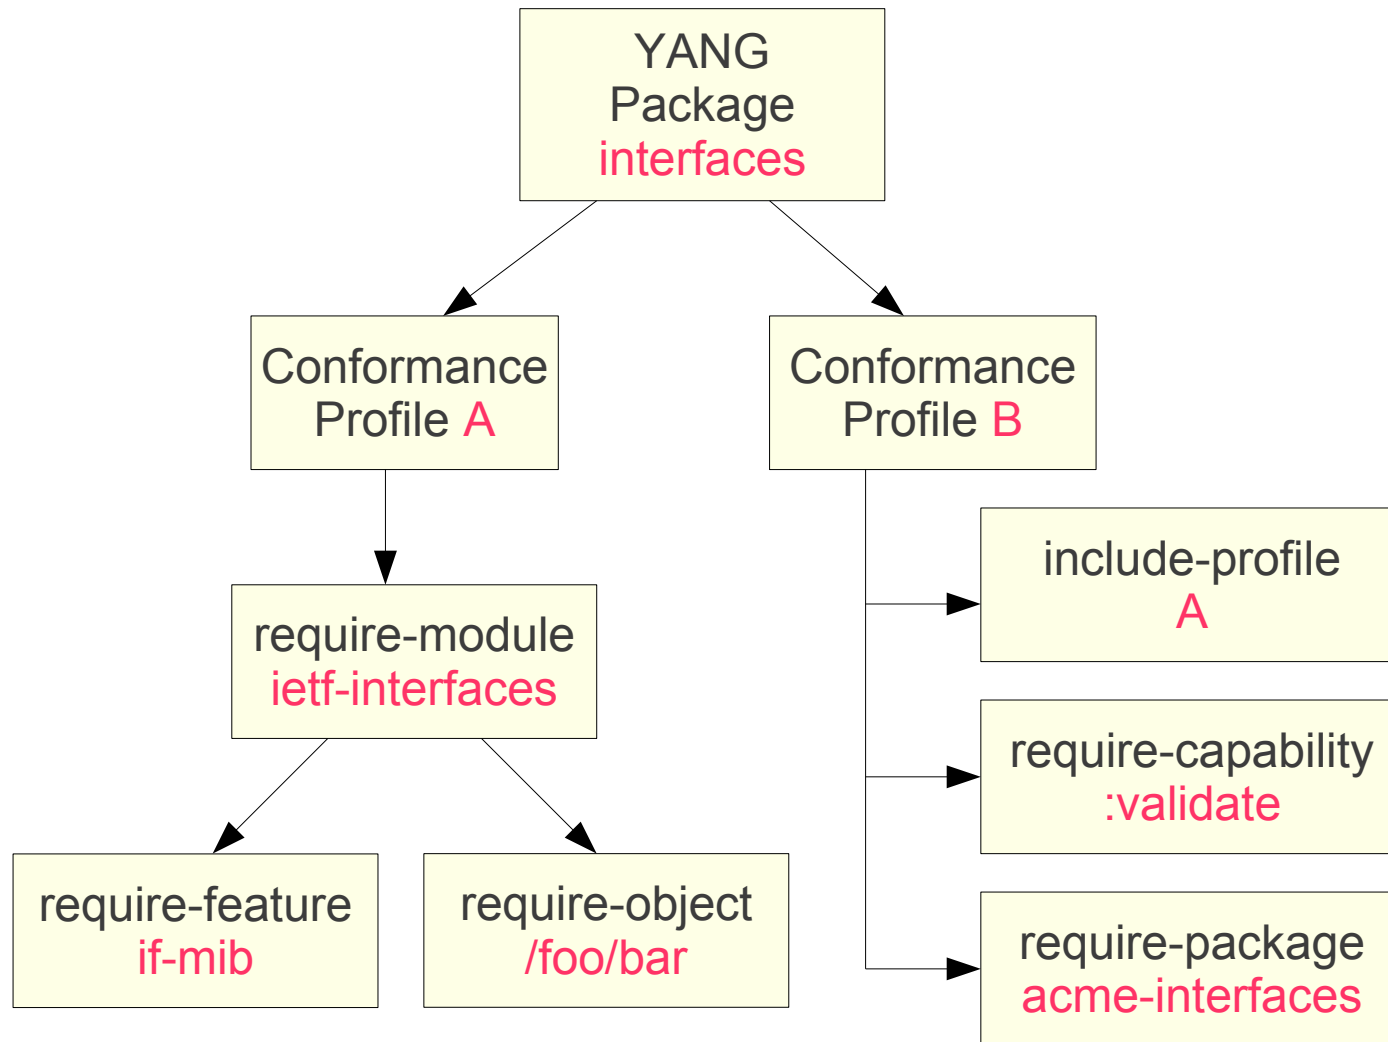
YANG Package interfaces

Conformance Profile A

Conformance Profile B

require-module ietf-interfaces

include-profile A

require-capability :validate

require-feature if-mib

require-object /foo/bar

require-package acme-interfaces